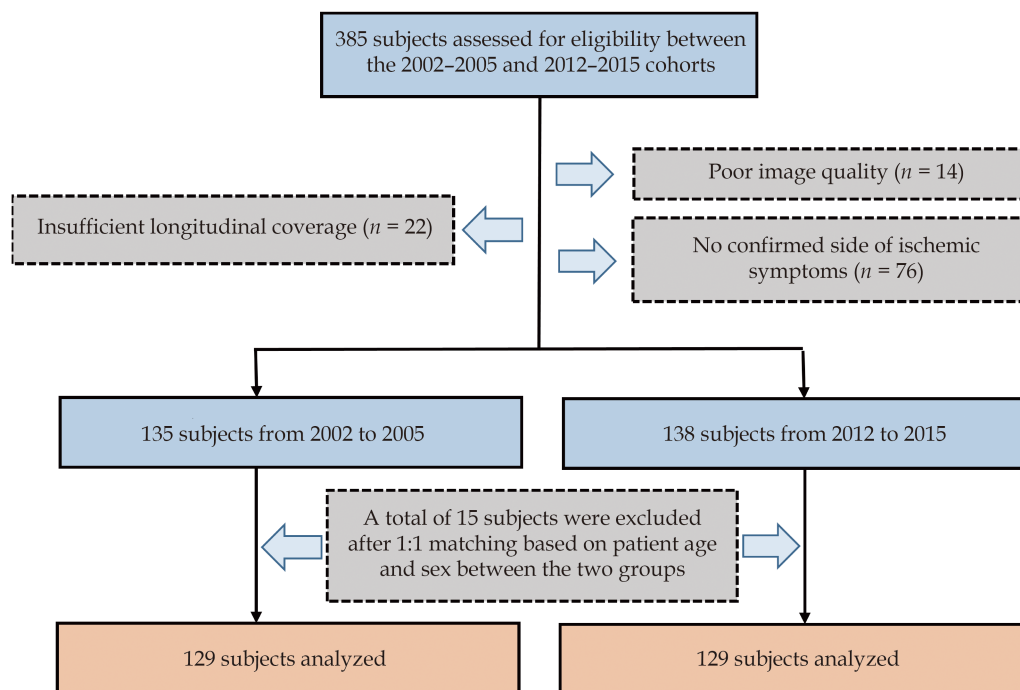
385 subjects assessed for eligibility between the 2002–2005 and 2012–2015 cohorts

Poor image quality ($n$ = 14)

Insufficient longitudinal coverage ($n$ = 22)

No confirmed side of ischemic symptoms ($n$ = 76)

135 subjects from 2002 to 2005

138 subjects from 2012 to 2015

A total of 15 subjects were excluded after 1:1 matching based on patient age and sex between the two groups

129 subjects analyzed

129 subjects analyzed